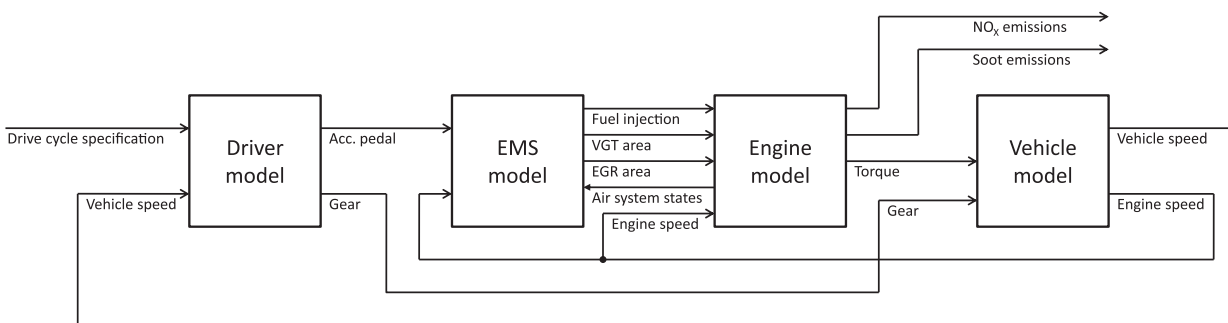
$NO_X$ emissions

Soot emissions

Drive cycle specification

Driver model

Acc. pedal

EMS model

Fuel injection

VGT area

EGR area

Air system states

Engine speed

Engine model

Torque

Vehicle model

Vehicle speed

Vehicle speed

Gear

Gear

Engine speed